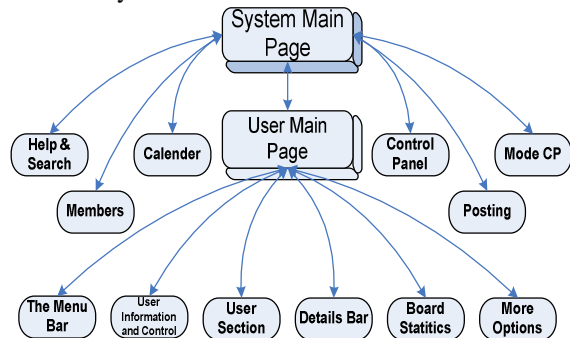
System Main Page

Help & Search

Calender

User Main Page

Control Panel

Mode CP

Members

Posting

The Menu Bar

User Information and Control

User Section

Details Bar

Board Statitics

More Options